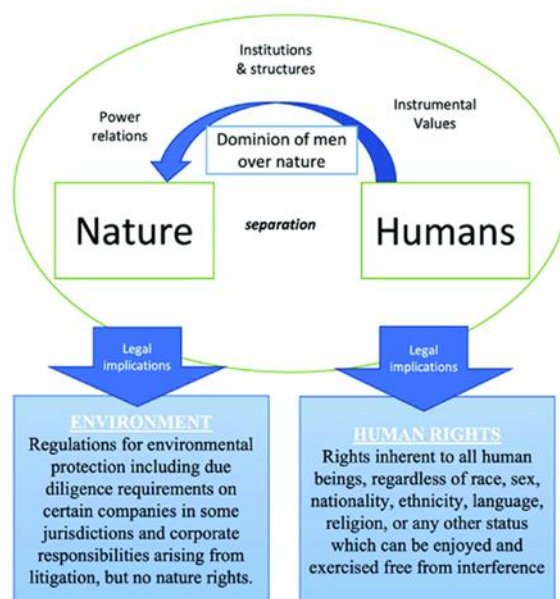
Institutions & structures

Power relations

Instrumental Values

Dominion of men over nature

Nature

separation

Humans

Legal implications

Legal implications

ENVIRONMENT
Regulations for environmental protection including due diligence requirements on certain companies in some jurisdictions and corporate responsibilities arising from litigation, but no nature rights.

HUMAN RIGHTS
Rights inherent to all human beings, regardless of race, sex, nationality, ethnicity, language, religion, or any other status which can be enjoyed and exercised free from interference